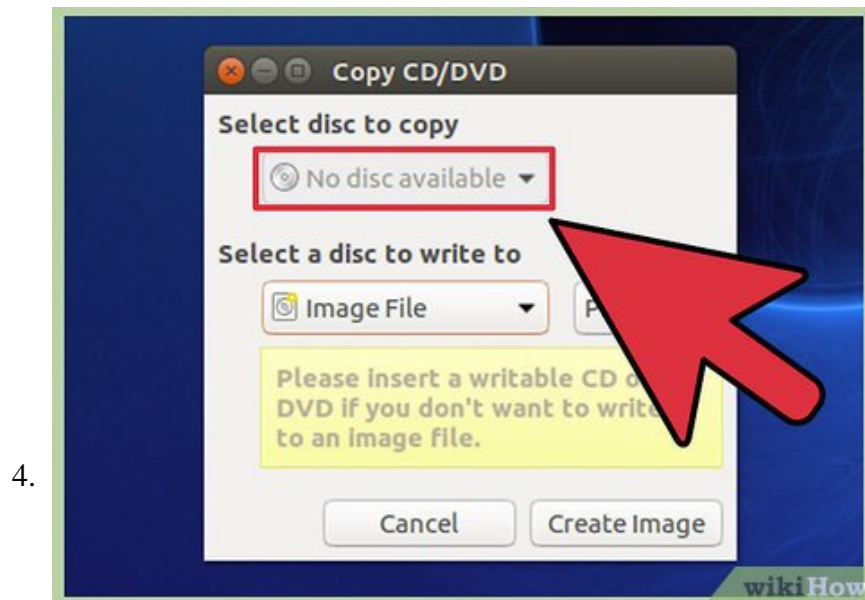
4.

Copy CD/DVD

Select disc to copy

No disc available

Select a disc to write to

Image File

P

Please insert a writable CD o DVD if you don't want to write to an image file.

Cancel

Create Image

wikiHow